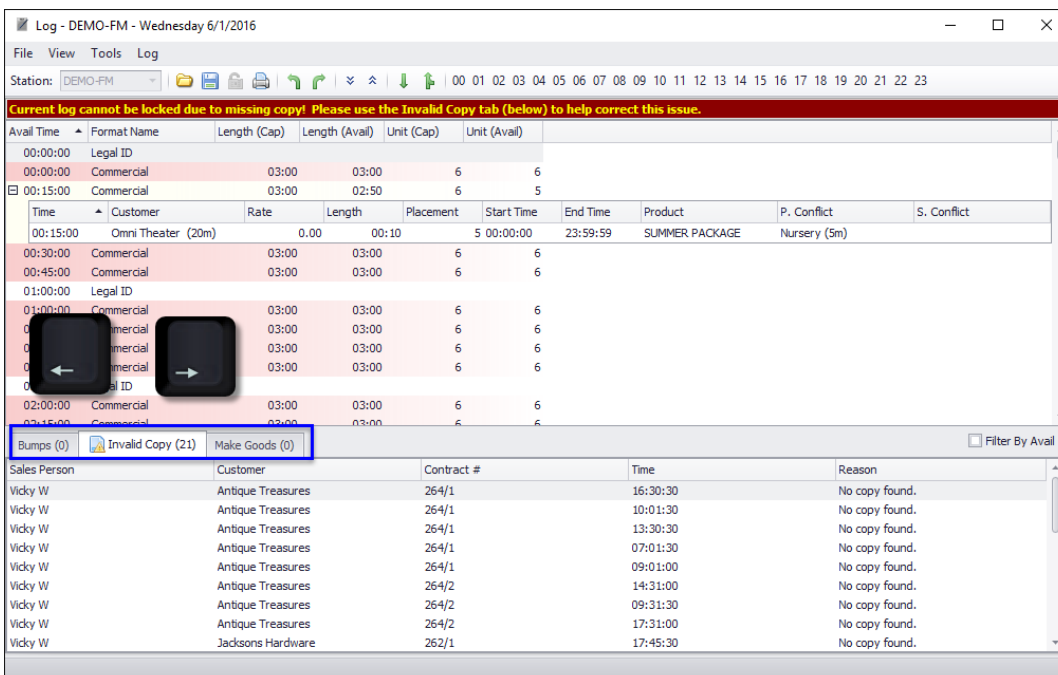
Log - DEMO-FM - Wednesday 6/1/2016

File View Tools Log

Station: DEMO-FM

00 01 02 03 04 05 06 07 08 09 10 11 12 13 14 15 16 17 18 19 20 21 22 23

Current log cannot be locked due to missing copy! Please use the Invalid Copy tab (below) to help correct this issue.

| Avail Time | Format Name | Length (Cap) | Length (Avail) | Unit (Cap) | Unit (Avail) |
|---|---|---|---|---|---|
| 00:00:00 | Legal ID | | | | |
| 00:00:00 | Commercial | 03:00 | 03:00 | 6 | 6 |
| 00:15:00 | Commercial | 03:00 | 02:50 | 6 | 5 |

| Time | Customer | Rate | Length | Placement | Start Time | End Time | Product | P. Conflict | S. Conflict |
|---|---|---|---|---|---|---|---|---|---|
| 00:15:00 | Omni Theater (20m) | 0.00 | 00:10 | 5 | 00:00:00 | 23:59:59 | SUMMER PACKAGE | Nursery (5m) | |

| Avail Time | Format Name | Length (Cap) | Length (Avail) | Unit (Cap) | Unit (Avail) |
|---|---|---|---|---|---|
| 00:30:00 | Commercial | 03:00 | 03:00 | 6 | 6 |
| 00:45:00 | Commercial | 03:00 | 03:00 | 6 | 6 |
| 01:00:00 | Legal ID | | | | |
| 01:00:00 | Commercial | 03:00 | 03:00 | 6 | 6 |
| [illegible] | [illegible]mercial | 03:00 | 03:00 | 6 | 6 |
| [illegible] | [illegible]mercial | 03:00 | 03:00 | 6 | 6 |
| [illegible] | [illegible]mercial | 03:00 | 03:00 | 6 | 6 |
| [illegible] | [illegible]al ID | | | | |
| 02:00:00 | Commercial | 03:00 | 03:00 | 6 | 6 |

Bumps (0) Invalid Copy (21) Make Goods (0)

Filter By Avail

| Sales Person | Customer | Contract # | Time | Reason |
|---|---|---|---|---|
| Vicky W | Antique Treasures | 264/1 | 16:30:30 | No copy found. |
| Vicky W | Antique Treasures | 264/1 | 10:01:30 | No copy found. |
| Vicky W | Antique Treasures | 264/1 | 13:30:30 | No copy found. |
| Vicky W | Antique Treasures | 264/1 | 07:01:30 | No copy found. |
| Vicky W | Antique Treasures | 264/1 | 09:01:00 | No copy found. |
| Vicky W | Antique Treasures | 264/2 | 14:31:00 | No copy found. |
| Vicky W | Antique Treasures | 264/2 | 09:31:30 | No copy found. |
| Vicky W | Antique Treasures | 264/2 | 17:31:00 | No copy found. |
| Vicky W | Jacksons Hardware | 262/1 | 17:45:30 | No copy found. |